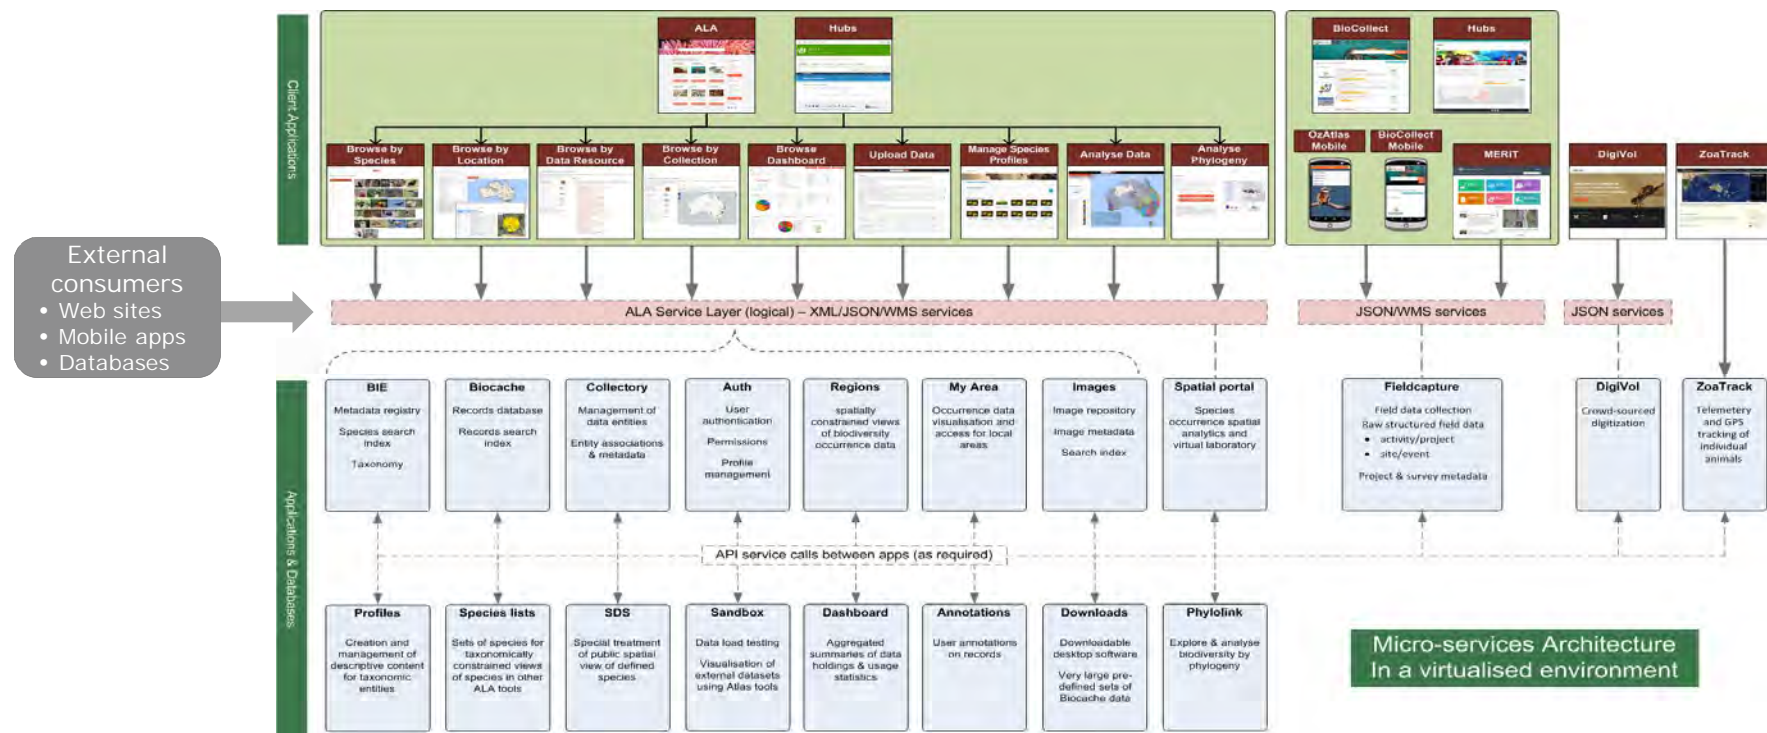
Client Applications

ALA

Hubs

BioCollect

Hubs

Browse by Species

Browse by Location

Browse by Data Resource

Browse by Collection

Browse Dashboard

Upload Data

Manage Species Profiles

Analyse Data

Analyse Phylogeny

OzAtlas Mobile

BioCollect Mobile

MERIT

DigiVol

ZoaTrack

External consumers
• Web sites
• Mobile apps
• Databases

ALA Service Layer (logical) – XML/JSON/WMS services

JSON/WMS services

JSON services

Applications & Databases

BIE
Metadata registry
Species search index
Taxonomy

Biocache
Records database
Records search index

Collectory
Management of data entities
Entity associations & metadata

Auth
User authentication
Permissions
Profile management

Regions
spatially constrained views of biodiversity occurrence data

My Area
Occurrence data visualisation and access for local areas

Images
Image repository
Image metadata
Search index

Spatial portal
Species occurrence spatial analytics and virtual laboratory

Fieldcapture
Field data collection
Raw structured field data
• activity/project
• site/event
Project & survey metadata

DigiVol
Crowd-sourced digitization

ZoaTrack
Telemetery and GPS tracking of individual animals

API service calls between apps (as required)

Profiles
Creation and management of descriptive content for taxonomic entities

Species lists
Sets of species for taxonomically constrained views of species in other ALA tools

SDS
Special treatment of public spatial view of defined species

Sandbox
Data load testing
Visualisation of external datasets using Atlas tools

Dashboard
Aggregated summaries of data holdings & usage statistics

Annotations
User annotations on records

Downloads
Downloadable desktop software
Very large pre-defined sets of Biocache data

Phylolink
Explore & analyse biodiversity by phylogeny

Micro-services Architecture
In a virtualised environment